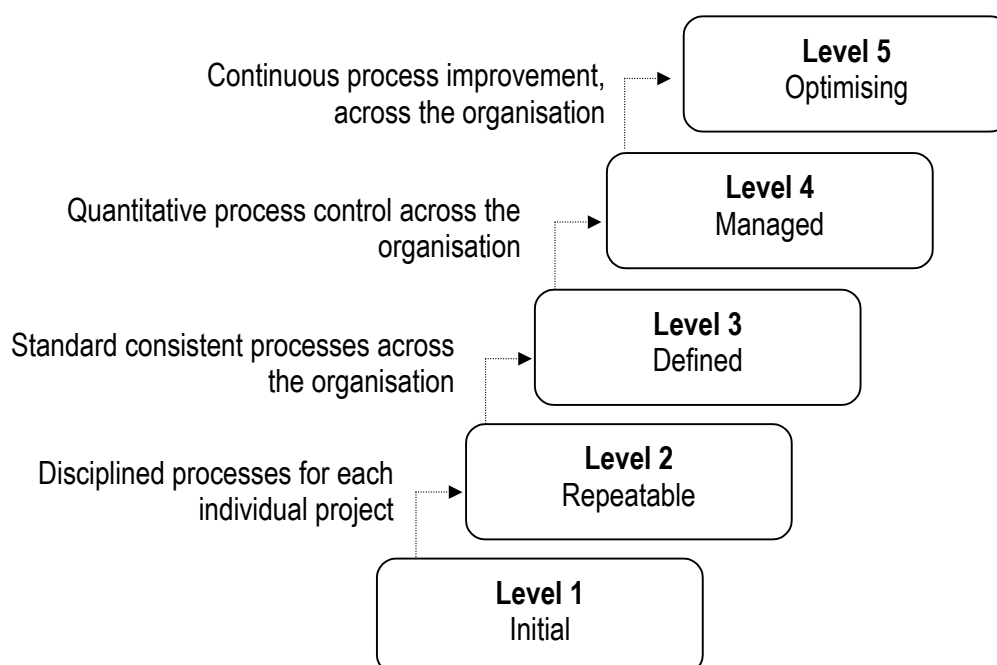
Continuous process improvement, across the organisation

Level 5
Optimising

Quantitative process control across the organisation

Level 4
Managed

Standard consistent processes across the organisation

Level 3
Defined

Disciplined processes for each individual project

Level 2
Repeatable

Level 1
Initial